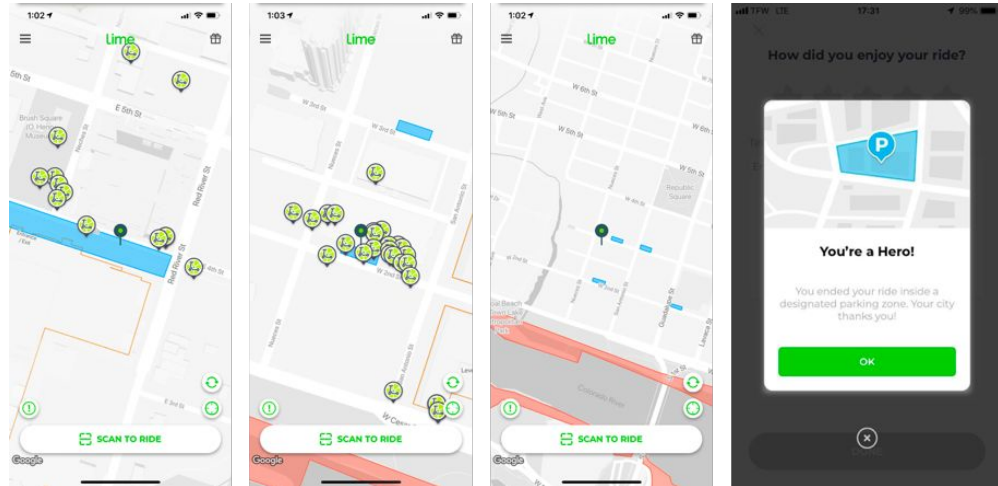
1:02
Lime
5th St
E 5th St
Brush Square
O. Henry Museum
Red River St
6th St
SCAN TO RIDE
Google

1:03
Lime
W 3rd St
W 2nd St
Nueces St
San Antonio St
W Cesar
SCAN TO RIDE
Google

1:02
Lime
W 6th St
W 5th St
W 4th St
W 3rd St
Republic Square
Guadalupe St
Lavaca St
Colorado River
SCAN TO RIDE
Google

TFW LTE 17:31 99%
How did you enjoy your ride?
P
You're a Hero!
You ended your ride inside a designated parking zone. Your city thanks you!
OK